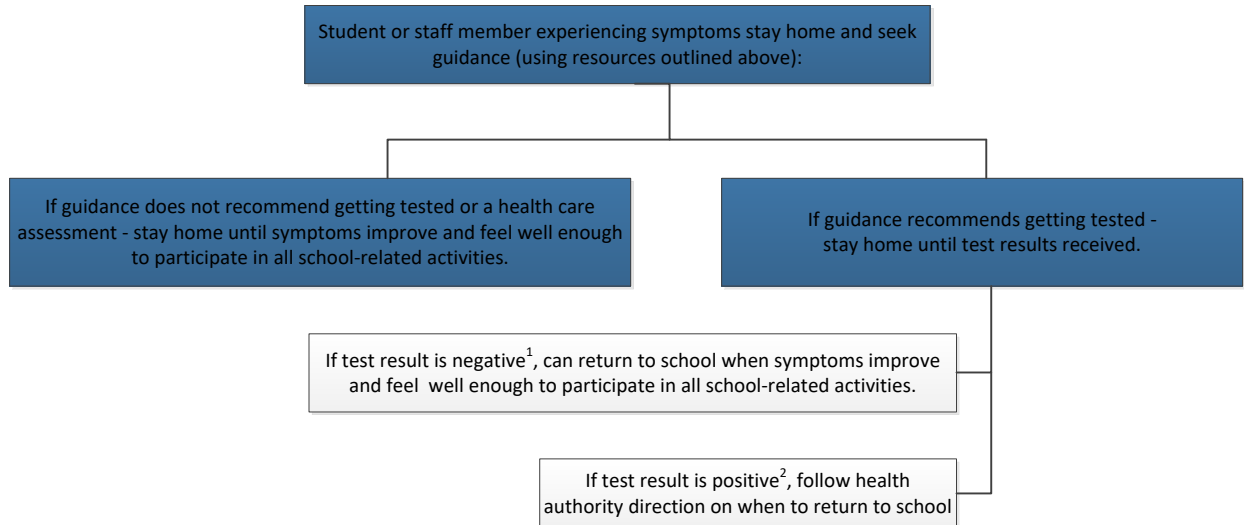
Student or staff member experiencing symptoms stay home and seek guidance (using resources outlined above):

If guidance does not recommend getting tested or a health care assessment - stay home until symptoms improve and feel well enough to participate in all school-related activities.

If guidance recommends getting tested - stay home until test results received.

If test result is negative$^1$, can return to school when symptoms improve and feel well enough to participate in all school-related activities.

If test result is positive$^2$, follow health authority direction on when to return to school